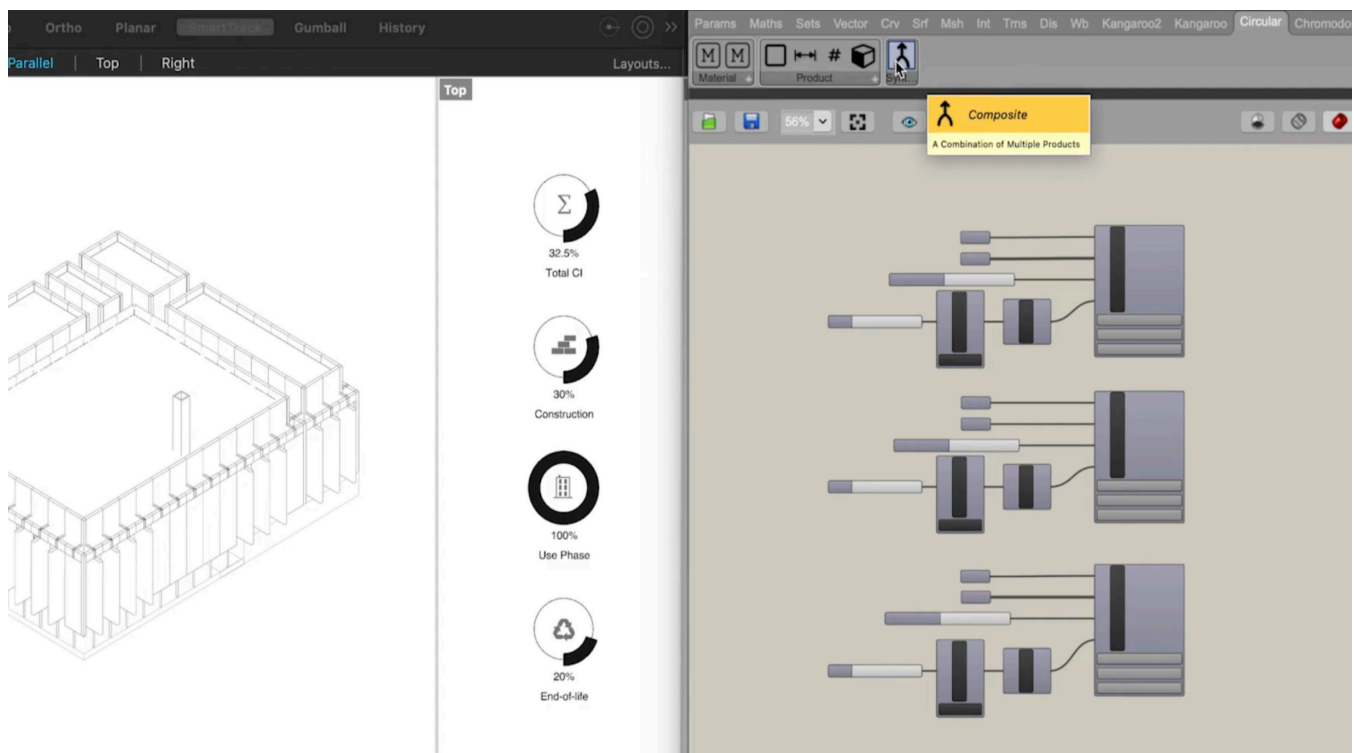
Ortho Planar SmartTrack Gumball History

Parallel | Top | Right

Layouts...

Top

Σ

32.5%
Total CI

30%
Construction

100%
Use Phase

20%
End-of-life

Params Maths Sets Vector Crv Srf Msh Int Trns Dis Wb Kangaroo2 Kangaroo Circular Chromodo

M M
Material

Product

Syn

56%

Composite

A Combination of Multiple Products